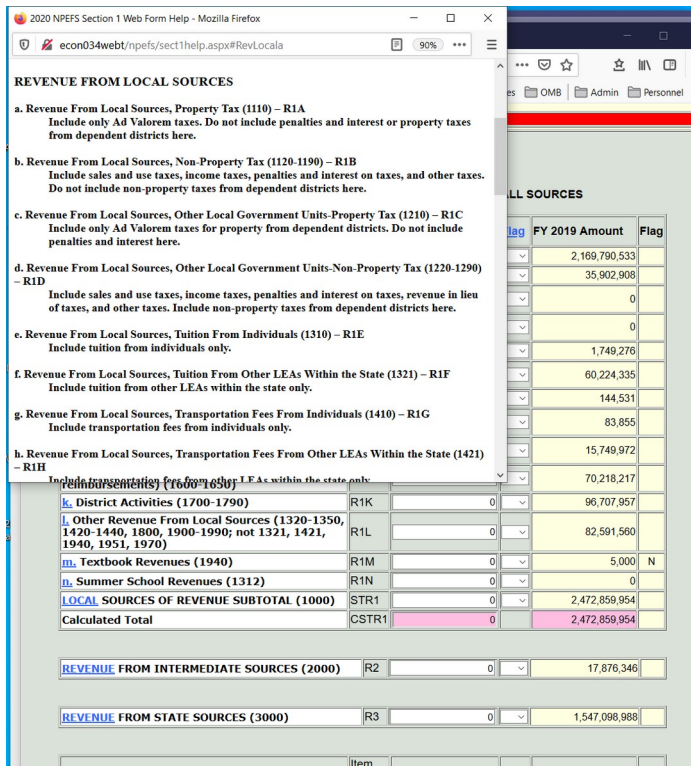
2020 NPEFS Section 1 Web Form Help - Mozilla Firefox
econ034webt/npefs/sect1help.aspx#RevLocala
90%

REVENUE FROM LOCAL SOURCES

a. Revenue From Local Sources, Property Tax (1110) – R1A
Include only Ad Valorem taxes. Do not include penalties and interest or property taxes from dependent districts here.

b. Revenue From Local Sources, Non-Property Tax (1120-1190) – R1B
Include sales and use taxes, income taxes, penalties and interest on taxes, and other taxes. Do not include non-property taxes from dependent districts here.

c. Revenue From Local Sources, Other Local Government Units-Property Tax (1210) – R1C
Include only Ad Valorem taxes for property from dependent districts. Do not include penalties and interest here.

d. Revenue From Local Sources, Other Local Government Units-Non-Property Tax (1220-1290) – R1D
Include sales and use taxes, income taxes, penalties and interest on taxes, revenue in lieu of taxes, and other taxes. Include non-property taxes from dependent districts here.

e. Revenue From Local Sources, Tuition From Individuals (1310) – R1E
Include tuition from individuals only.

f. Revenue From Local Sources, Tuition From Other LEAs Within the State (1321) – R1F
Include tuition from other LEAs within the state only.

g. Revenue From Local Sources, Transportation Fees From Individuals (1410) – R1G
Include transportation fees from individuals only.

h. Revenue From Local Sources, Transportation Fees From Other LEAs Within the State (1421) – R1H
Include transportation fees from other LEAs within the state only.

es OMB Admin Personnel

LL SOURCES

| Flag | FY 2019 Amount | Flag |
|---|---|---|
| | 2,169,790,533 | |
| | 35,902,908 | |
| | 0 | |
| | 0 | |
| | 1,749,276 | |
| | 60,224,335 | |
| | 144,531 | |
| | 83,855 | |
| | 15,749,972 | |
| | 70,218,217 | |

| | | | | | |
|---|---|---|---|---|---|
| reimbursements) (1600-1650) | | | | | |
| k. District Activities (1700-1790) | R1K | 0 | | 96,707,957 | |
| l. Other Revenue From Local Sources (1320-1350, 1420-1440, 1800, 1900-1990; not 1321, 1421, 1940, 1951, 1970) | R1L | 0 | | 82,591,560 | |
| m. Textbook Revenues (1940) | R1M | 0 | | 5,000 | N |
| n. Summer School Revenues (1312) | R1N | 0 | | 0 | |
| LOCAL SOURCES OF REVENUE SUBTOTAL (1000) | STR1 | 0 | | 2,472,859,954 | |
| Calculated Total | CSTR1 | 0 | | 2,472,859,954 | |

| | | | | | |
|---|---|---|---|---|---|
| REVENUE FROM INTERMEDIATE SOURCES (2000) | R2 | 0 | | 17,876,346 | |

| | | | | | |
|---|---|---|---|---|---|
| REVENUE FROM STATE SOURCES (3000) | R3 | 0 | | 1,547,098,988 | |

Item